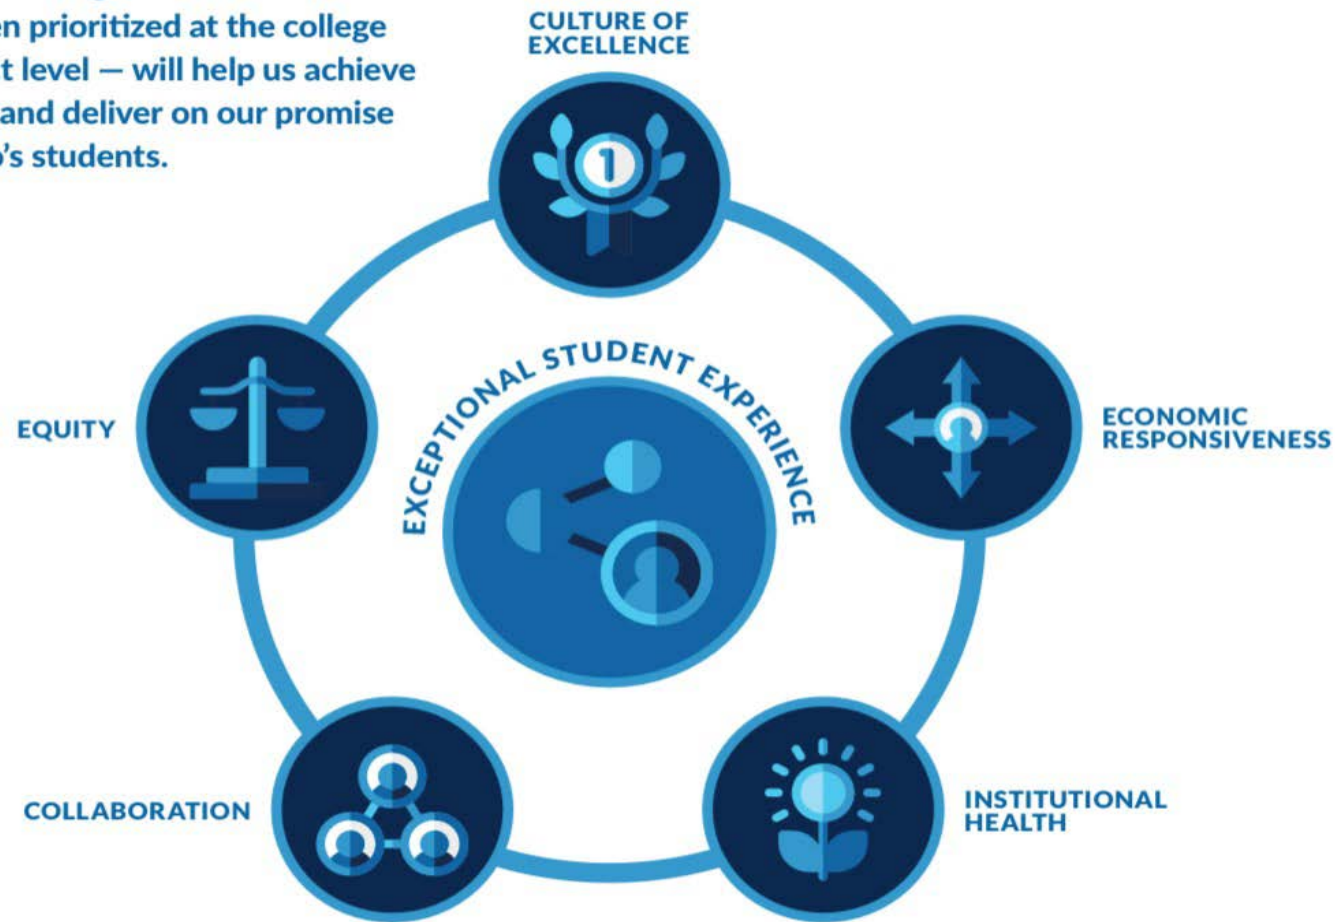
en prioritized at the college t level — will help us achieve and deliver on our promise 's students.

CULTURE OF EXCELLENCE

1

EQUITY

EXCEPTIONAL STUDENT EXPERIENCE

ECONOMIC RESPONSIVENESS

COLLABORATION

INSTITUTIONAL HEALTH